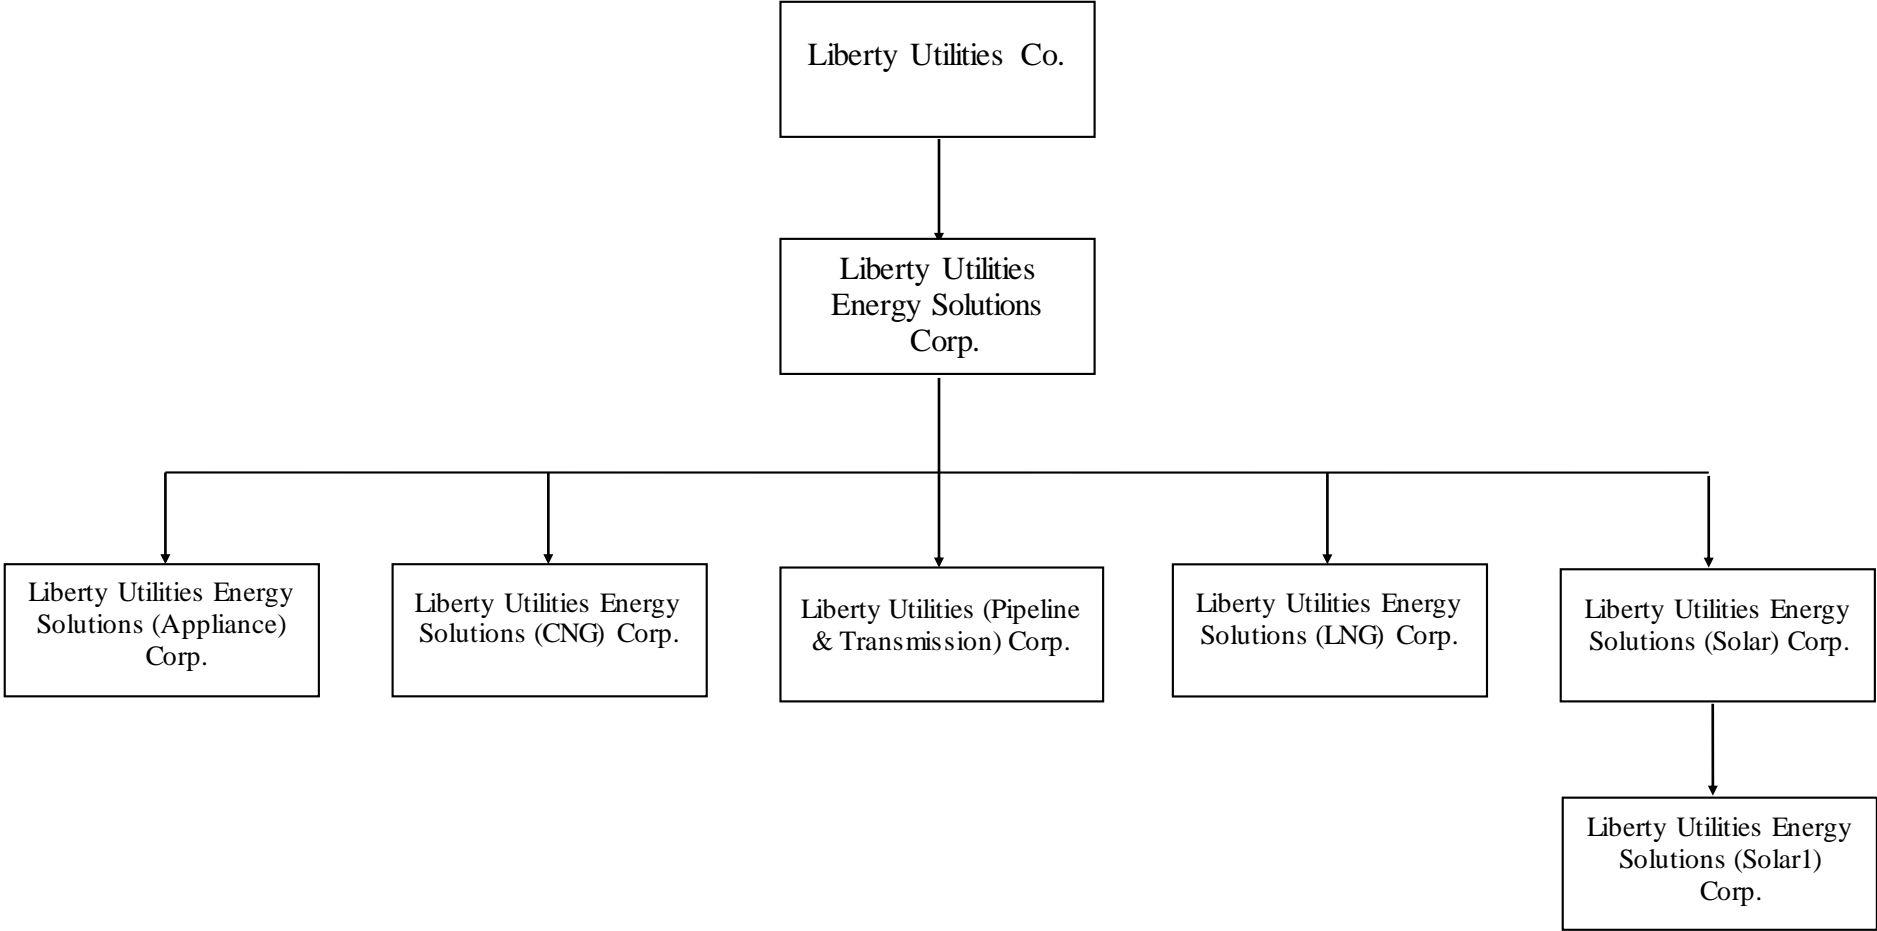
Liberty Utilities Co.

Liberty Utilities Energy Solutions Corp.

Liberty Utilities Energy Solutions (Appliance) Corp.

Liberty Utilities Energy Solutions (CNG) Corp.

Liberty Utilities (Pipeline & Transmission) Corp.

Liberty Utilities Energy Solutions (LNG) Corp.

Liberty Utilities Energy Solutions (Solar) Corp.

Liberty Utilities Energy Solutions (Solar1) Corp.